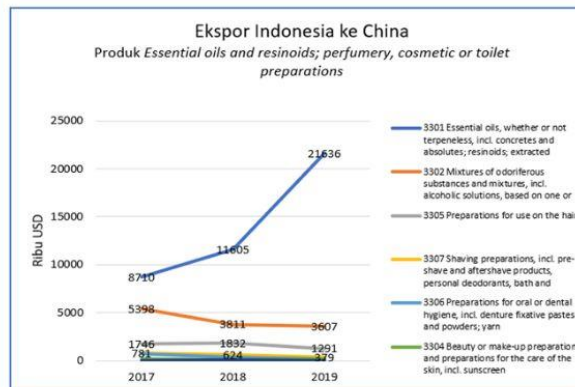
Ekspor Indonesia ke China

Produk Essential oils and resinoids; perfumery, cosmetic or toilet preparations

25000
20000
15000
10000
5000
0

Ribu USD

2017
2018
2019

21636
11605
8710
5398
3811
3607
1746
1832
1291
781
624
379

3301 Essential oils, whether or not terpeneless, incl. concretes and absolutes; resinoids; extracted

3302 Mixtures of odoriferous substances and mixtures, incl. alcoholic solutions, based on one or

3305 Preparations for use on the hai

3307 Shaving preparations, incl. pre-shave and aftershave products, personal deodorants, bath and

3306 Preparations for oral or dental hygiene, incl. denture fixative pastes and powders; yarn

3304 Beauty or make-up preparation and preparations for the care of the skin, incl. sunscreen